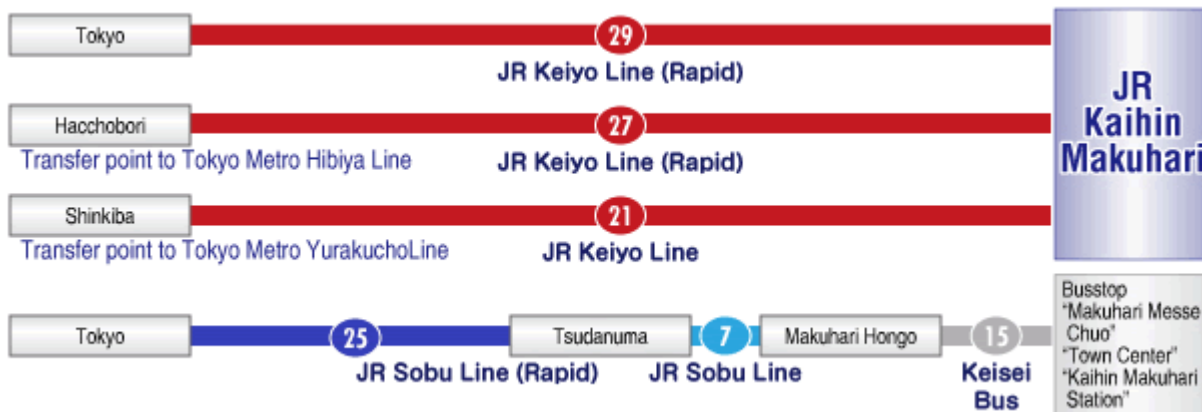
Tokyo
29
JR Keiyo Line (Rapid)

Hacchobori
Transfer point to Tokyo Metro Hibiya Line
27
JR Keiyo Line (Rapid)

Shinkiba
Transfer point to Tokyo Metro YurakuchoLine
21
JR Keiyo Line

JR Kaihin Makuhari

Tokyo
25
JR Sobu Line (Rapid)
Tsudanuma
7
JR Sobu Line
Makuhari Hongo
15
Keisei Bus

Busstop "Makuhari Messe Chuo" "Town Center" "Kaihin Makuhari Station"